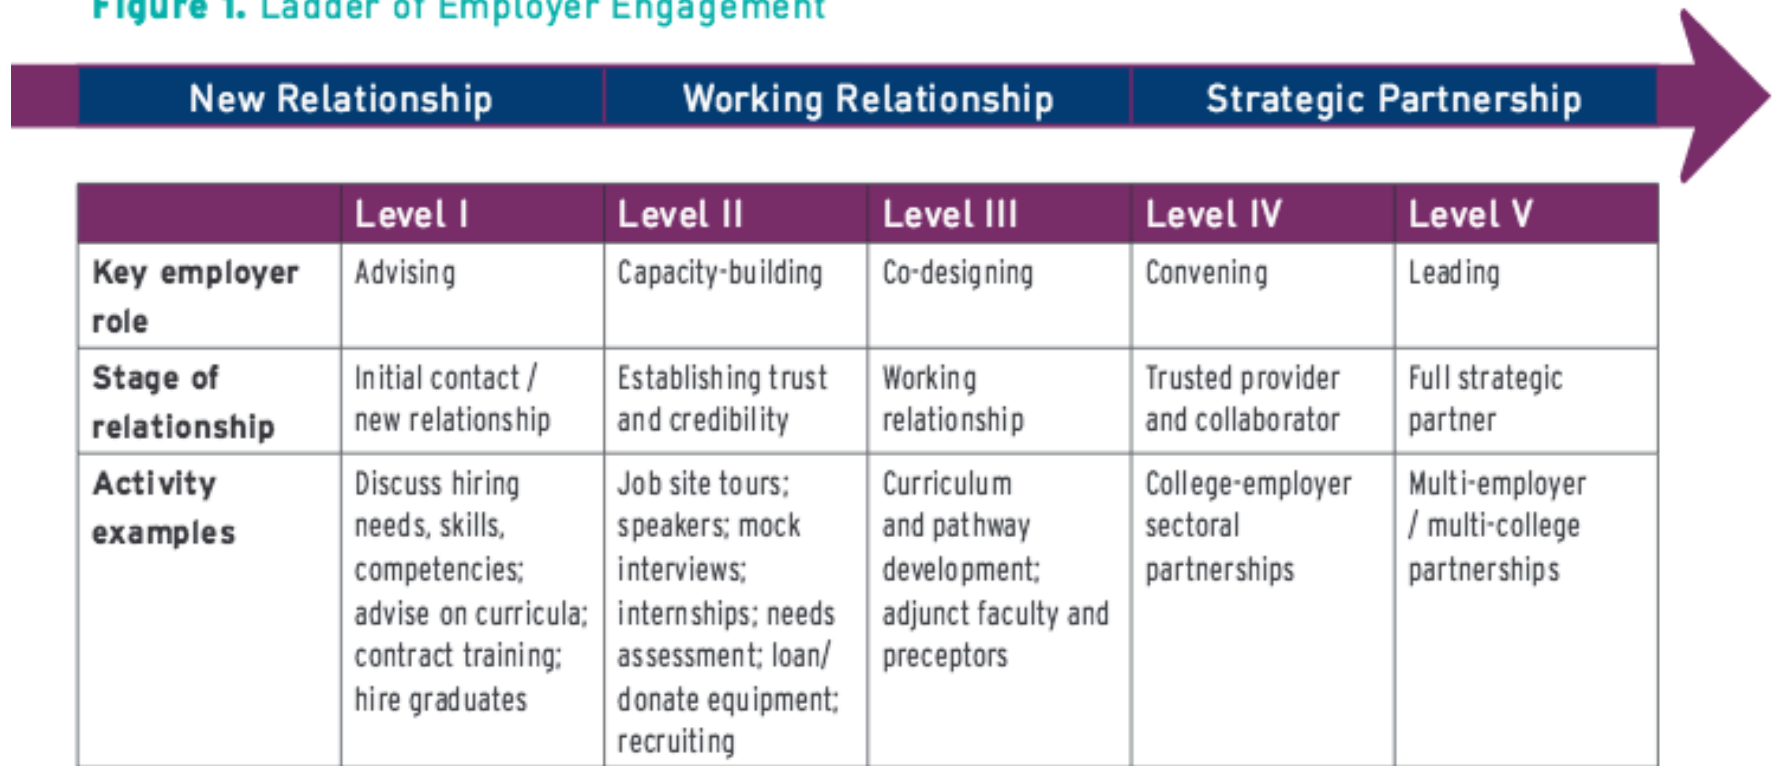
Figure 1. Ladder of Employer Engagement

New Relationship | Working Relationship | Strategic Partnership

| | Level I | Level II | Level III | Level IV | Level V |
|---|---|---|---|---|---|
| Key employer role | Advising | Capacity-building | Co-designing | Convening | Leading |
| Stage of relationship | Initial contact / new relationship | Establishing trust and credibility | Working relationship | Trusted provider and collaborator | Full strategic partner |
| Activity examples | Discuss hiring needs, skills, competencies; advise on curricula; contract training; hire graduates | Job site tours; speakers; mock interviews; internships; needs assessment; loan/ donate equipment; recruiting | Curriculum and pathway development; adjunct faculty and preceptors | College-employer sectoral partnerships | Multi-employer / multi-college partnerships |